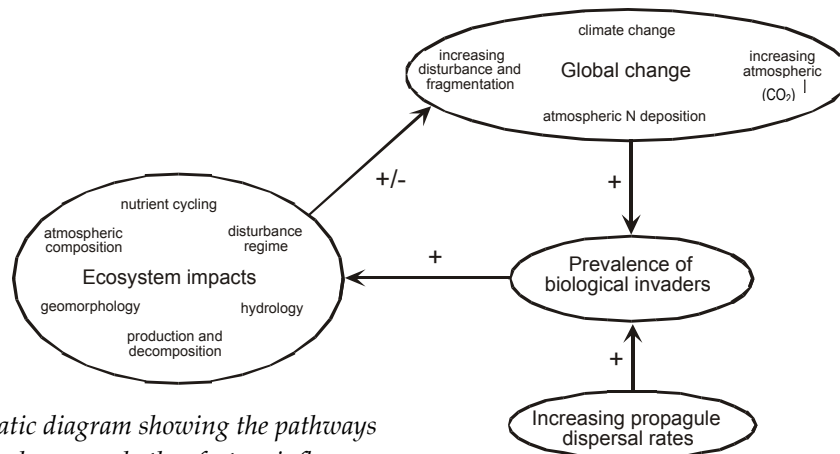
climate change

increasing disturbance and fragmentation

Global change

increasing atmospheric $(CO_2)$

atmospheric N deposition

+/-

+

nutrient cycling

atmospheric composition

disturbance regime

Ecosystem impacts

geomorphology

hydrology

production and decomposition

+

Prevalence of biological invaders

+

Increasing propagule dispersal rates

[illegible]atic diagram showing the pathways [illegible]